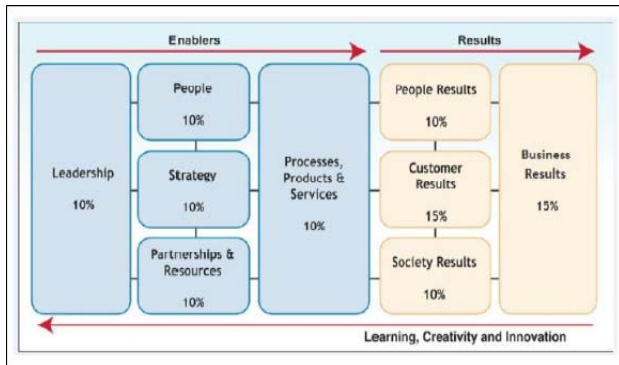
Enablers

Results

Leadership
10%

People
10%

Strategy
10%

Partnerships & Resources
10%

Processes, Products & Services
10%

People Results
10%

Customer Results
15%

Society Results
10%

Business Results
15%

Learning, Creativity and Innovation